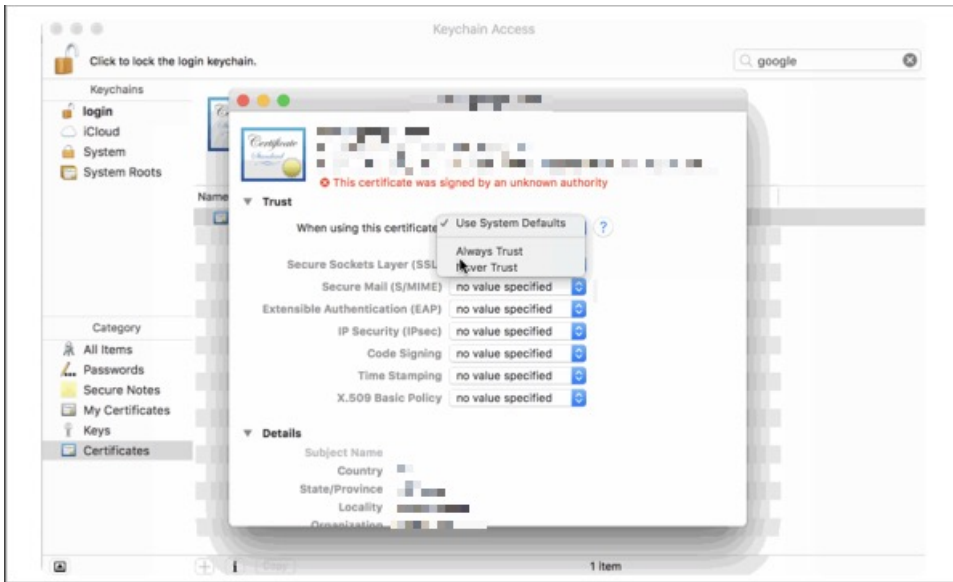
Keychain Access

Click to lock the login keychain.

google

Keychains
login
iCloud
System
System Roots

Name

Category
All Items
Passwords
Secure Notes
My Certificates
Keys
Certificates

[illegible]

Certificate Standard

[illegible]

This certificate was signed by an unknown authority

Trust

When using this certificate
✓ Use System Defaults
Always Trust
Never Trust

Secure Sockets Layer (SSL)
Secure Mail (S/MIME) no value specified
Extensible Authentication (EAP) no value specified
IP Security (IPsec) no value specified
Code Signing no value specified
Time Stamping no value specified
X.509 Basic Policy no value specified

Details
Subject Name
Country
State/Province
Locality
Organization

1 item